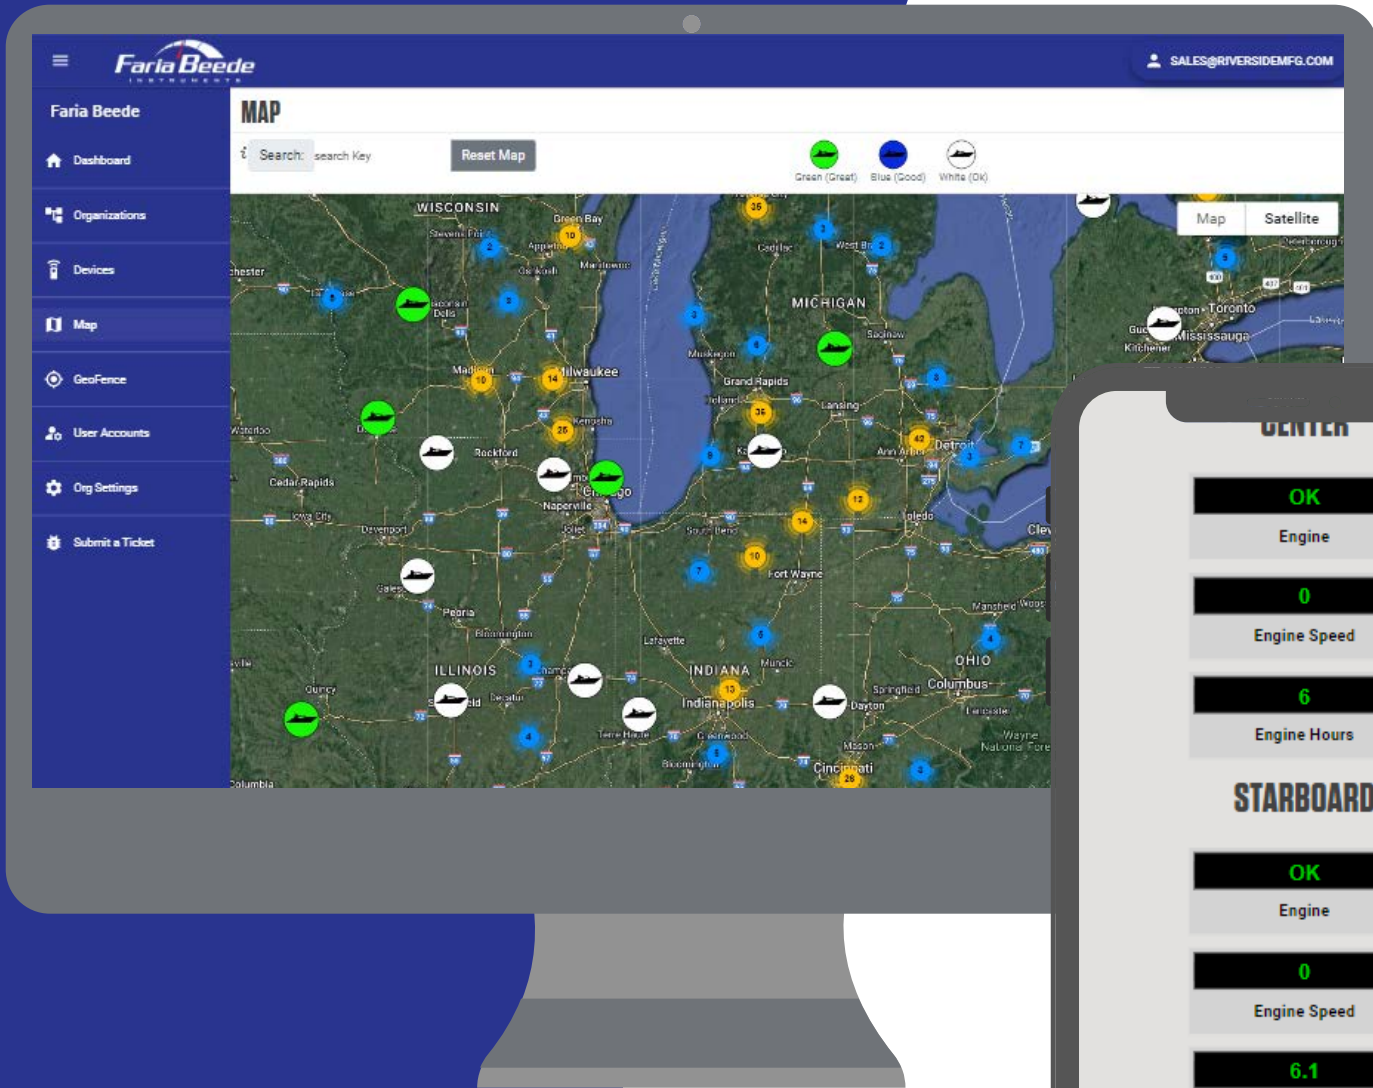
Faria Beede INSTRUMENTS

SALES@RIVERSIDEMFG.COM

Faria Beede

Dashboard

Organizations

Devices

Map

GeoFence

User Accounts

Org Settings

Submit a Ticket

MAP

Search: search Key

Reset Map

Green (Great) Blue (Good) White (Ok)

Map Satellite

WISCONSIN
Green Bay
Appleton
Oshkosh
Manitowoc
Milwaukee
Madison
Kenosha
Rockford
Chicago
Naperville
Joliet
Waterloo
Cedar Rapids
Iowa City
Davenport
Peoria
Bloomington
ILLINOIS
Champaign
Decatur
Quincy
Springfield
Columbia
MICHIGAN
Cadillac
Saginaw
Muskegon
Grand Rapids
Holland
Lansing
Kalamazoo
Ann Arbor
Detroit
Toledo
South Bend
Fort Wayne
Lafayette
INDIANA
Muncie
Indianapolis
Terre Haute
Bloomington
Cincinnati
Dayton
Springfield
Columbus
OHIO
Mansfield
Lancaster
Toronto
Mississauga
Kitchener
Cleve

35 10 2 2 2 3 8 10 14 25 36 42 12 14 10 7 6 4 13 8 4 28 5 7 3 4

CENTER

OK

Engine

0

Engine Speed

6

Engine Hours

STARBOARD

OK

Engine

0

Engine Speed

6.1